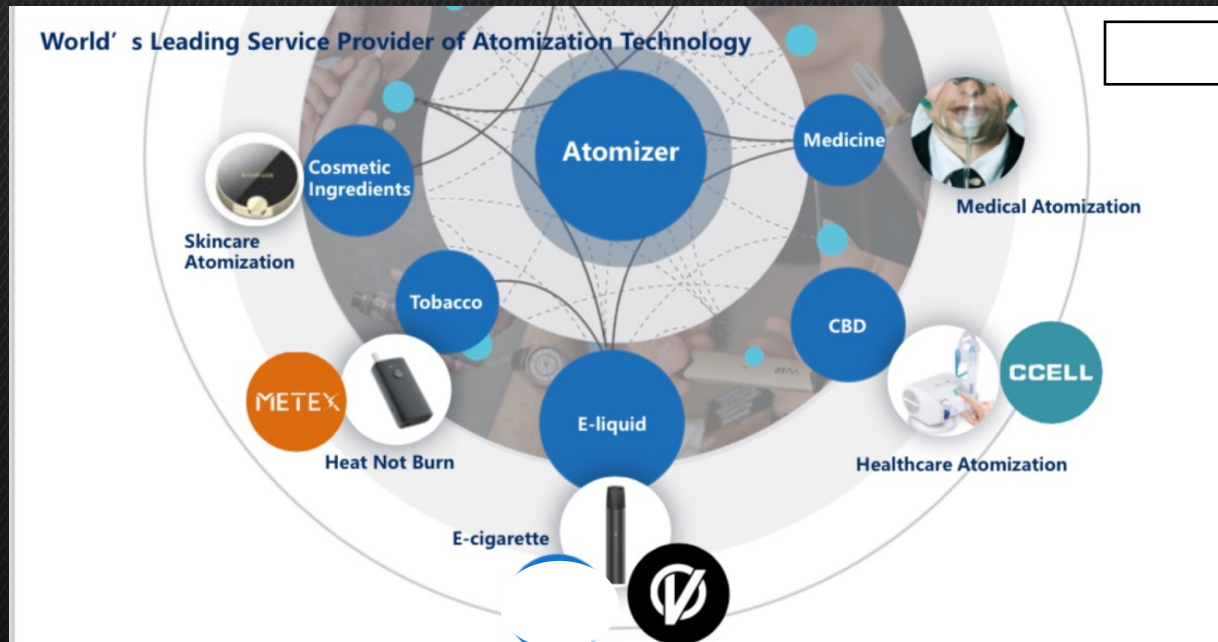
World’s Leading Service Provider of Atomization Technology

Atomizer

Cosmetic Ingredients

Skincare Atomization

Medicine

Medical Atomization

Tobacco

CBD

METEX

CCELL

Heat Not Burn

E-liquid

Healthcare Atomization

E-cigarette